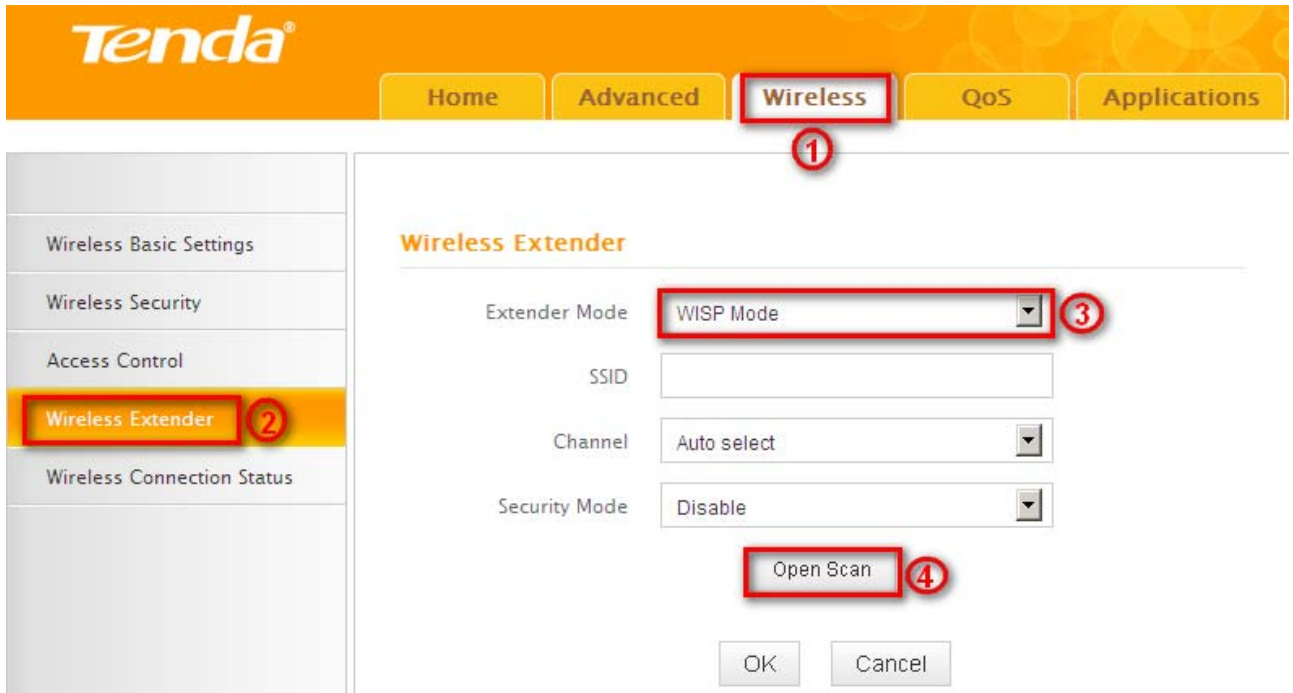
Tenda®

Home Advanced Wireless QoS Applications

1

Wireless Basic Settings
Wireless Security
Access Control
Wireless Extender 2
Wireless Connection Status

Wireless Extender

Extender Mode WISP Mode 3
SSID
Channel Auto select
Security Mode Disable
Open Scan 4

OK Cancel